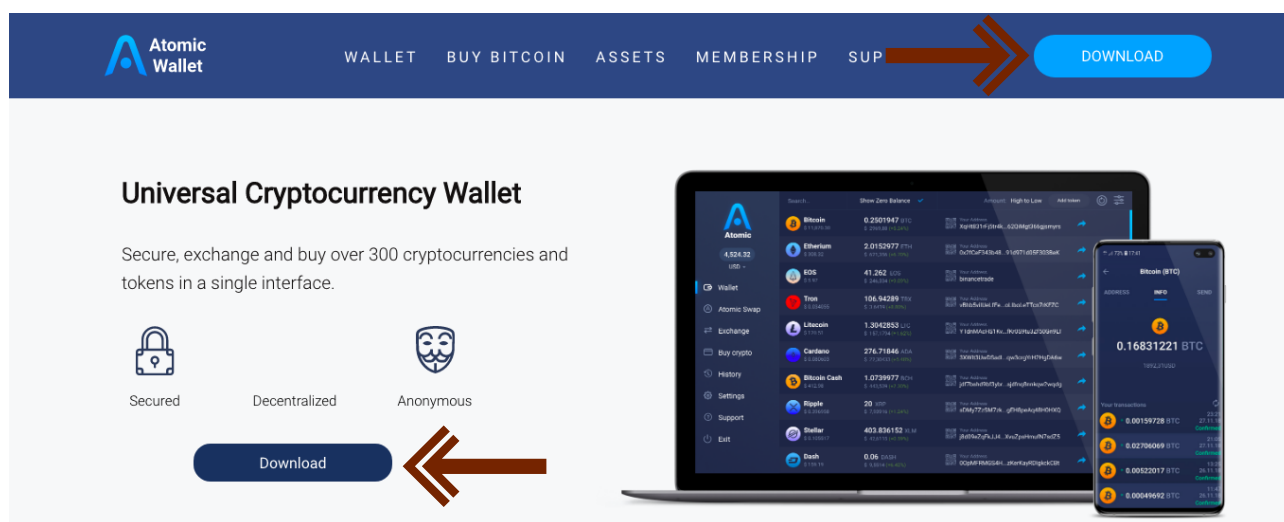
Atomic Wallet

WALLET BUY BITCOIN ASSETS MEMBERSHIP SUP

DOWNLOAD

Universal Cryptocurrency Wallet

Secure, exchange and buy over 300 cryptocurrencies and tokens in a single interface.

Secured

Decentralized

Anonymous

Download

Atomic

4,524.32

Wallet

Atomic Swap

Exchange

Buy crypto

History

Settings

Support

Exit

Bitcoin 0.2501947 BTC

Etherium 2.0152977 ETH

EOS 41.262 EOS

Tron 106.94289 TRX

Litecoin 1.3042853 LTC

Cardano 276.71846 ADA

Bitcoin Cash 1.0739977 BCH

Ripple 20 XRP

Stellar 403.836152 XLM

Dash 0.06 DASH

Bitcoin (BTC)

ADDRESS INFO SEND

0.16831221 BTC

0.00159728 BTC

0.02706069 BTC

0.00522017 BTC

0.00049692 BTC